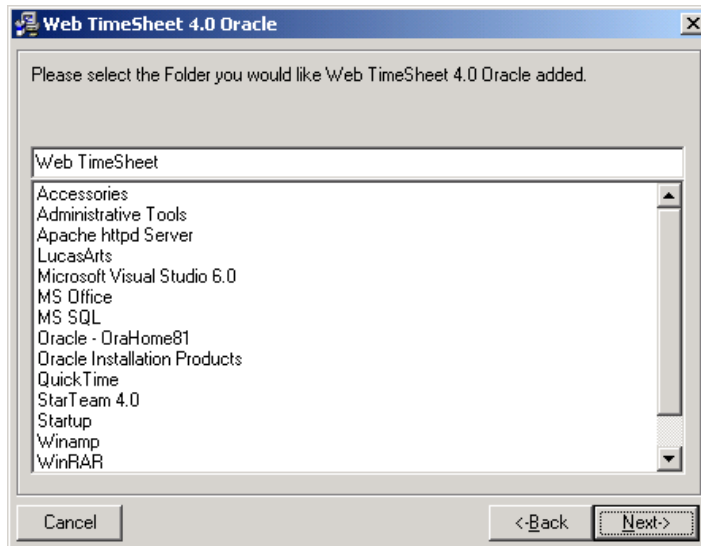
Web TimeSheet 4.0 Oracle

Please select the Folder you would like Web TimeSheet 4.0 Oracle added.

Web TimeSheet

Accessories
Administrative Tools
Apache httpd Server
LucasArts
Microsoft Visual Studio 6.0
MS Office
MS SQL
Oracle - OraHome81
Oracle Installation Products
QuickTime
StarTeam 4.0
Startup
Winamp
WinRAR

Cancel
<-Back
Next->